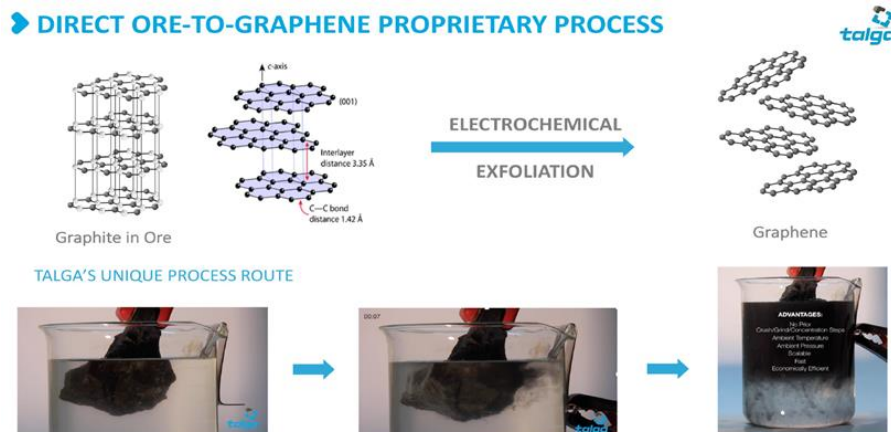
DIRECT ORE-TO-GRAPHENE PROPRIETARY PROCESS

talga

c-axis

(001)

Interlayer distance 3.35 Å

C—C bond distance 1.42 Å

Graphite in Ore

ELECTROCHEMICAL

EXFOLIATION

Graphene

TALGA'S UNIQUE PROCESS ROUTE

talga

00:07

talga

ADVANTAGES:
No Prior Crush/Grind/Concentration Steps
Ambient Temperature
Ambient Pressure
Scalable
Fast
Economically Efficient